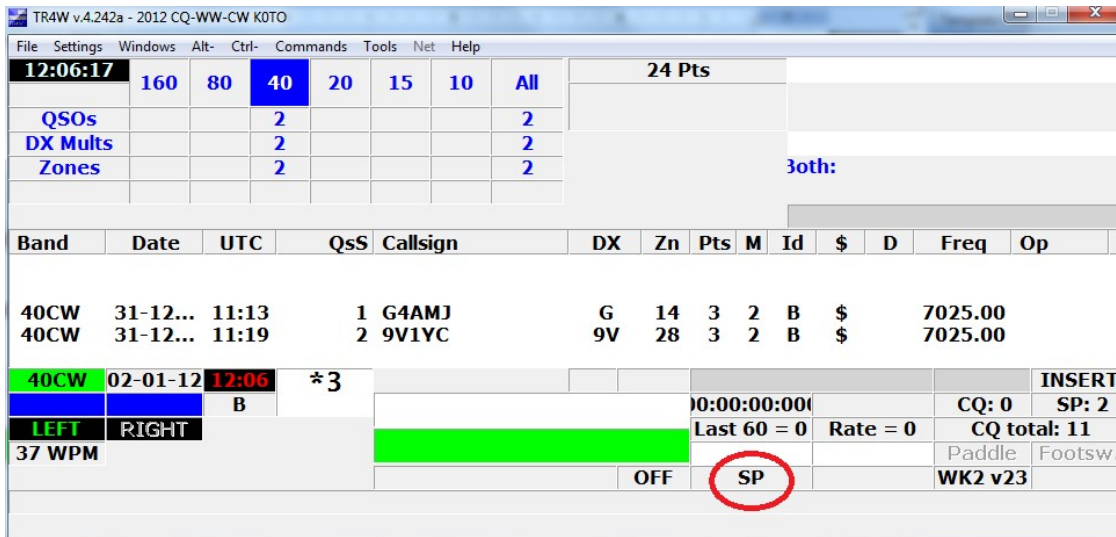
TR4W v.4.242a - 2012 CQ-WW-CW K0TO

File Settings Windows Alt- Ctrl- Commands Tools Net Help

| 12:06:17 | 160 | 80 | 40 | 20 | 15 | 10 | All |
|---|---|---|---|---|---|---|---|
| QSOs | | | 2 | | | | 2 |
| DX Mults | | | 2 | | | | 2 |
| Zones | | | 2 | | | | 2 |

24 Pts

3oth:

| Band | Date | UTC | QsS | Callsign | DX | Zn | Pts | M | Id | $ | D | Freq | Op |
|---|---|---|---|---|---|---|---|---|---|---|---|---|---|
| 40CW | 31-12... | 11:13 | 1 | G4AMJ | G | 14 | 3 | 2 | B | $ | | 7025.00 | |
| 40CW | 31-12... | 11:19 | 2 | 9V1YC | 9V | 28 | 3 | 2 | B | $ | | 7025.00 | |

40CW 02-01-12 12:06 *3

INSERT

B

)0:00:00:00(

CQ: 0 SP: 2

LEFT RIGHT

Last 60 = 0 Rate = 0

CQ total: 11

37 WPM

Paddle Footsw

OFF SP

WK2 v23